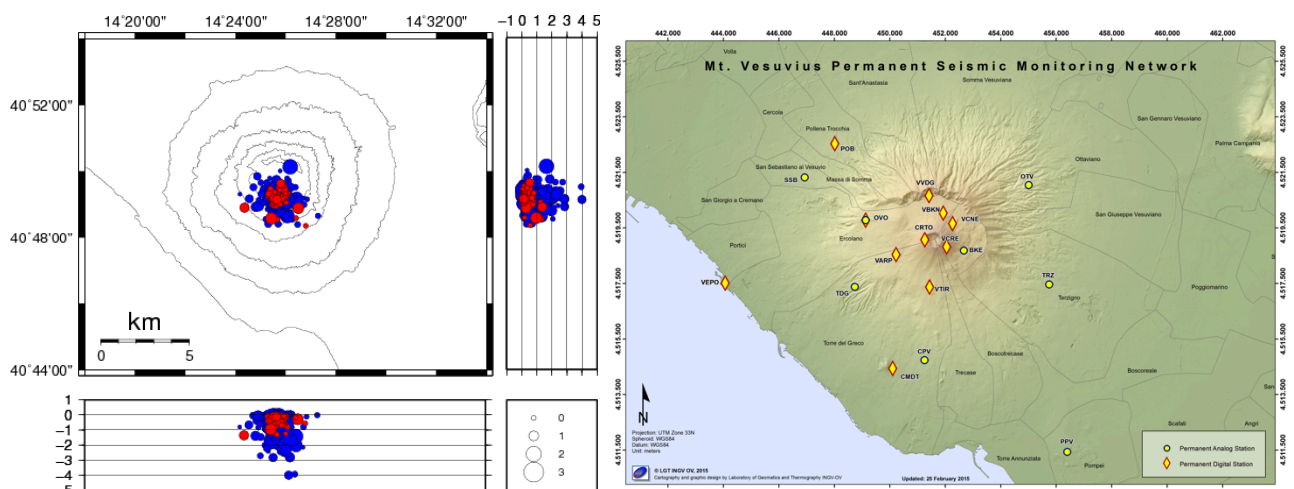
14°20'00" 14°24'00" 14°28'00" 14°32'00"

−1 0 1 2 3 4 5

40°52'00"

40°48'00"

40°44'00"

km

0 5

0
−1
−2
−3
−4
−5

0
1
2
3

442,000 444,000 446,000 448,000 450,000 452,000 454,000 456,000 458,000 460,000 462,000

Mt. Vesuvius Permanent Seismic Monitoring Network

4,525,500
4,523,500
4,521,500
4,519,500
4,517,500
4,515,500
4,513,500
4,511,500

Volla
Sant'Anastasia
Somma Vesuviana
Cercola
Pollena Trocchia
POB
San Sebastiano al Vesuvio
SSB
Massa di Somma
San Gennaro Vesuviano
Palma Campania
Ottaviano
OTV
VVDG
VBKN
VCNE
San Giorgio a Cremano
OVO
CRTO
VCRE
BKE
San Giuseppe Vesuviano
Portici
Ercolano
VARP
TRZ
VEPO
TDG
VTIR
Terzigno
Poggiomarino
Torre del Greco
CPV
CMDT
Boscotrecase
Trecase
Boscoreale
Scafati
Angri
PPV
Torre Annunziata
Pompei

N

Projection: UTM Zone 33N
Spheroid: WGS84
Datum: WGS84
Unit: meters

© LGT INGV OV, 2015
Cartography and graphic design by Laboratory of Geomatics and Thermography INGV-OV

Updated: 25 February 2015

Permanent Analog Station
Permanent Digital Station